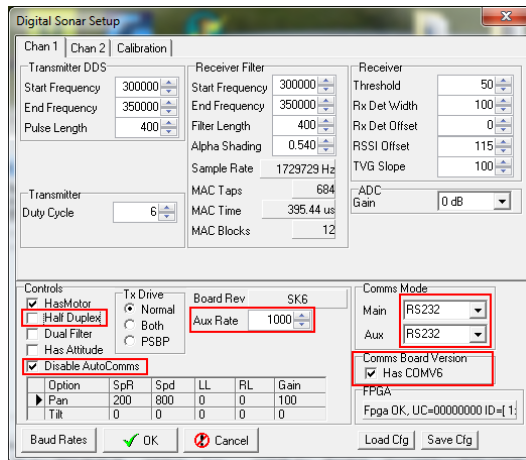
Digital Sonar Setup

Chan 1 | Chan 2 | Calibration

Transmitter DDS
Start Frequency 300000
End Frequency 350000
Pulse Length 400

Receiver Filter
Start Frequency 300000
End Frequency 350000
Filter Length 400
Alpha Shading 0.540
Sample Rate 1729729 Hz
MAC Taps 684
MAC Time 395.44 us
MAC Blocks 12

Receiver
Threshold 50
Rx Det Width 100
Rx Det Offset 0
RSSI Offset 115
TVG Slope 100

Transmitter
Duty Cycle 6

ADC
Gain 0 dB

Controls
HasMotor
Half Duplex
Dual Filter
Has Attitude
Disable AutoComms

Tx Drive
Normal
Both
PSBP

Board Rev SK6
Aux Rate 1000

Comms Mode
Main RS232
Aux RS232

Comms Board Version
Has COMV6

| Option | SpR | Spd | LL | RL | Gain |
|---|---|---|---|---|---|
| Pan | 200 | 800 | 0 | 0 | 100 |
| Tilt | 0 | 0 | 0 | 0 | 0 |

FPGA
Fpga OK, UC=00000000 ID=[ 1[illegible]

Baud Rates
OK
Cancel
Load Cfg
Save Cfg